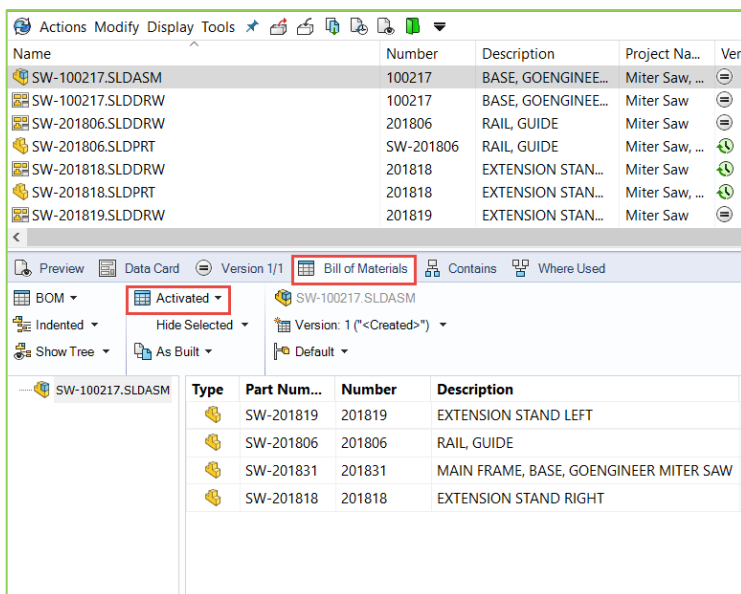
Actions Modify Display Tools

| Name | Number | Description | Project Na... | Ver |
|---|---|---|---|---|
| SW-100217.SLDASM | 100217 | BASE, GOENGINEE... | Miter Saw, ... | |
| SW-100217.SLDDRW | 100217 | BASE, GOENGINEE... | Miter Saw | |
| SW-201806.SLDDRW | 201806 | RAIL, GUIDE | Miter Saw | |
| SW-201806.SLDPRT | SW-201806 | RAIL, GUIDE | Miter Saw, ... | |
| SW-201818.SLDDRW | 201818 | EXTENSION STAN... | Miter Saw | |
| SW-201818.SLDPRT | 201818 | EXTENSION STAN... | Miter Saw, ... | |
| SW-201819.SLDDRW | 201819 | EXTENSION STAN... | Miter Saw | |

Preview Data Card Version 1/1 Bill of Materials Contains Where Used

BOM Activated SW-100217.SLDASM
Indented Hide Selected Version: 1 ("<Created>")
Show Tree As Built Default

SW-100217.SLDASM

| Type | Part Num... | Number | Description |
|---|---|---|---|
| | SW-201819 | 201819 | EXTENSION STAND LEFT |
| | SW-201806 | 201806 | RAIL, GUIDE |
| | SW-201831 | 201831 | MAIN FRAME, BASE, GOENGINEER MITER SAW |
| | SW-201818 | 201818 | EXTENSION STAND RIGHT |